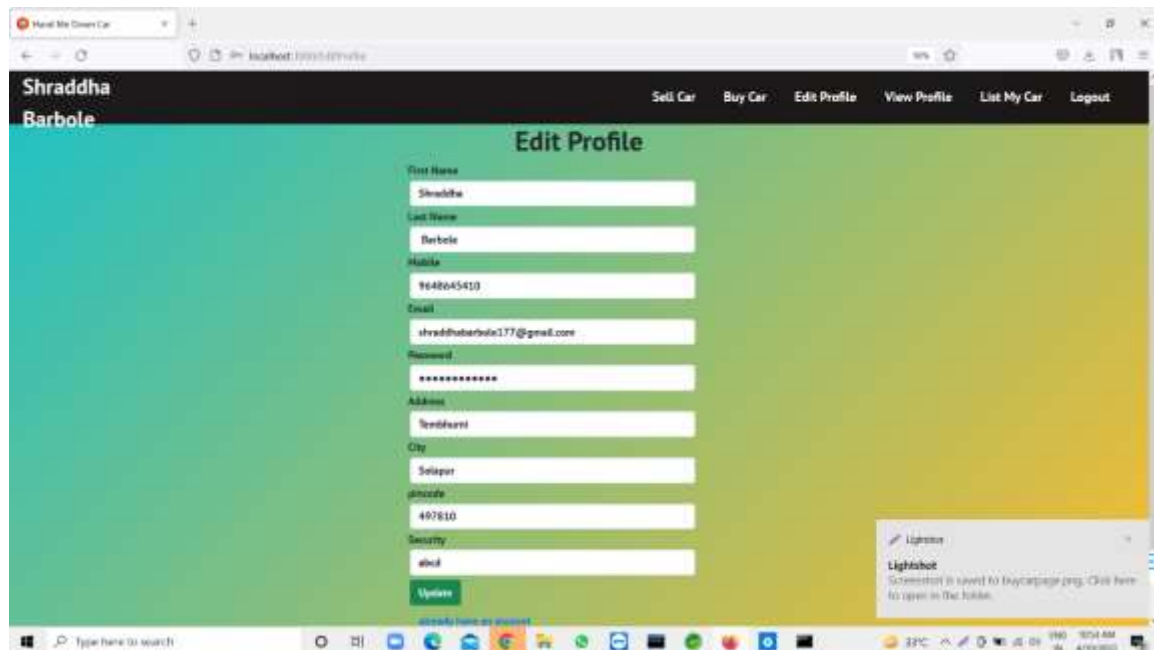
Hand Me Down Car

localhost:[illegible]

Shraddha Barbole

Sell Car Buy Car Edit Profile View Profile List My Car Logout

Edit Profile

First Name
Shraddha
Last Name
Barbole
Mobile
9648645410
Email
shraddhabarbole177@gmail.com
Password
•••••••••••••
Address
Tembhurni
City
Solapur
pincode
497810
Security
abcd
Update

already have an account

Lightshot
Lightshot
Screenshot is saved to buycarpage.png. Click here to open in the folder.

Type here to search

33°C ENG 10:54 AM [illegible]